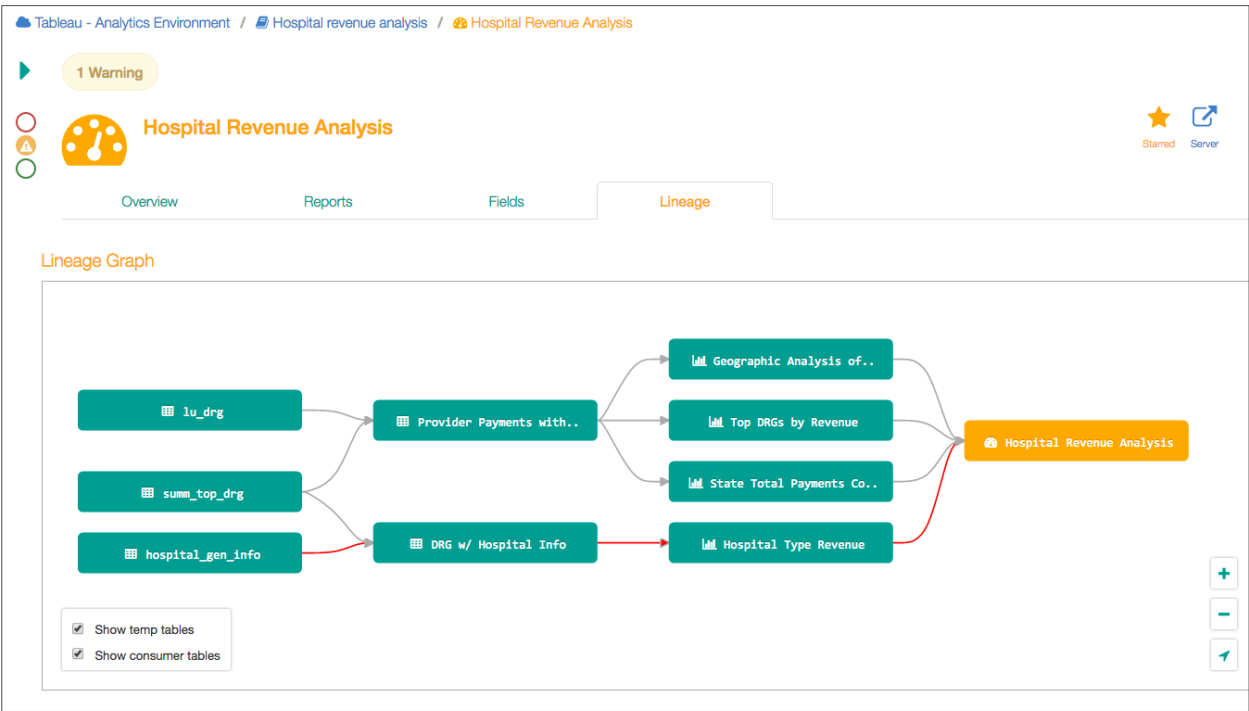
Tableau - Analytics Environment / Hospital revenue analysis / Hospital Revenue Analysis

1 Warning

Hospital Revenue Analysis

Starred Server

Overview Reports Fields Lineage

Lineage Graph

lu_drg

summ_top_drg

hospital_gen_info

Provider Payments with..

DRG w/ Hospital Info

Geographic Analysis of..

Top DRGs by Revenue

State Total Payments Co..

Hospital Type Revenue

Hospital Revenue Analysis

Show temp tables

Show consumer tables

+

−